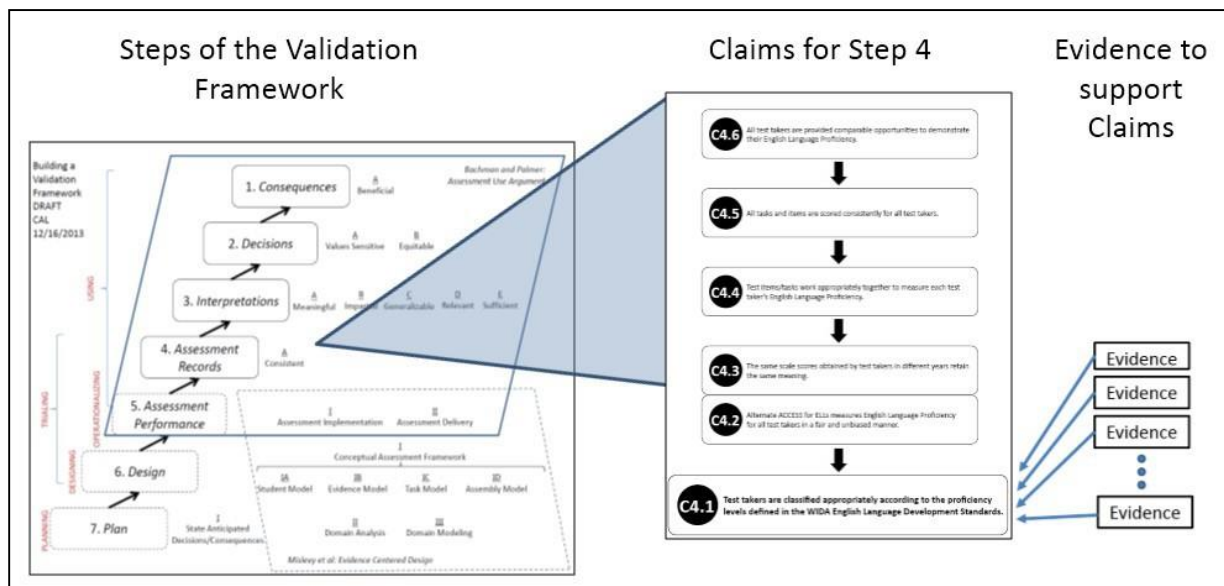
Steps of the Validation Framework

Building a Validation Framework DRAFT CAL 12/16/2013

Bachman and Palmer: Assessment Use Argument

1. Consequences
A Beneficial

2. Decisions
A Values Sensitive
B Equitable

3. Interpretations
A Meaningful
B Impartial
C Generalizable
D Relevant
E Sufficient

4. Assessment Records
A Consistent

5. Assessment Performance
I Assessment Implementation
II Assessment Delivery

6. Design
I Conceptual Assessment Framework
IA Student Model
IB Evidence Model
IC Task Model
ID Assembly Model

7. Plan
I State Anticipated Decisions/Consequences
II Domain Analysis
III Domain Modeling

Mislevy et al: Evidence Centered Design

USING
TRIALING
OPERATIONALIZING
DESIGNING
PLANNING

Claims for Step 4

C4.6 All test takers are provided comparable opportunities to demonstrate their English Language Proficiency.

C4.5 All tasks and items are scored consistently for all test takers.

C4.4 Test items/tasks work appropriately together to measure each test taker's English Language Proficiency.

C4.3 The same scale scores obtained by test takers in different years retain the same meaning.

C4.2 Alternate ACCESS for ELLs measures English Language Proficiency for all test takers in a fair and unbiased manner.

C4.1 Test takers are classified appropriately according to the proficiency levels defined in the WIDA English Language Development Standards.

Evidence to support Claims

Evidence
Evidence
Evidence
Evidence